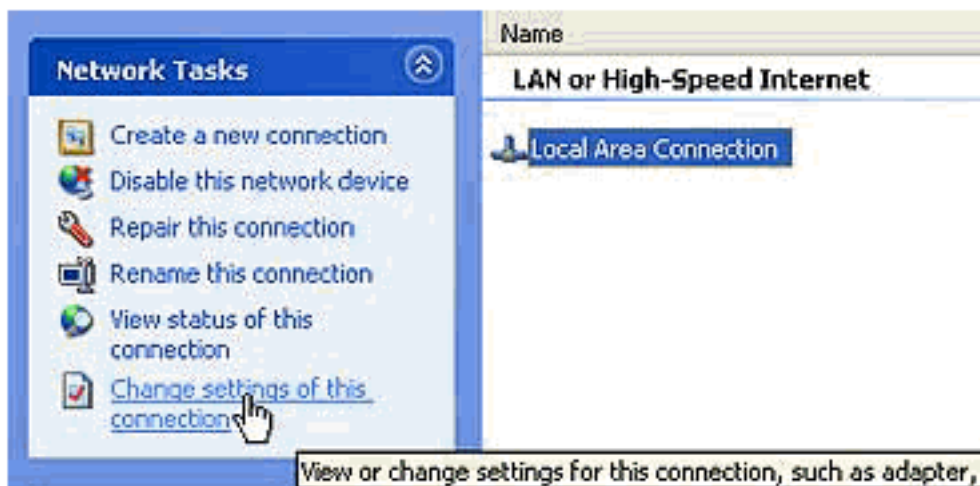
Network Tasks

Create a new connection

Disable this network device

Repair this connection

Rename this connection

View status of this connection

Change settings of this connection

Name

LAN or High-Speed Internet

Local Area Connection

View or change settings for this connection, such as adapter,